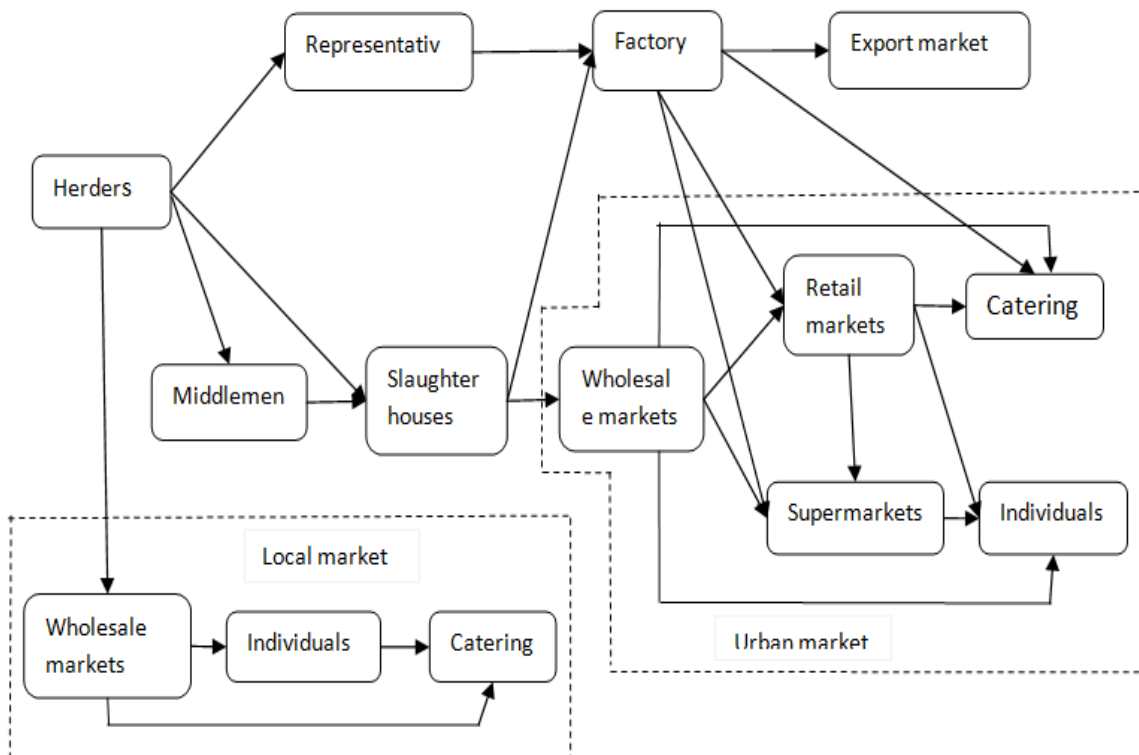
Representativ

Factory

Export market

Herders

Retail markets

Catering

Middlemen

Slaughter houses

Wholesal e markets

Supermarkets

Individuals

Local market

Wholesale markets

Individuals

Catering

Urban market